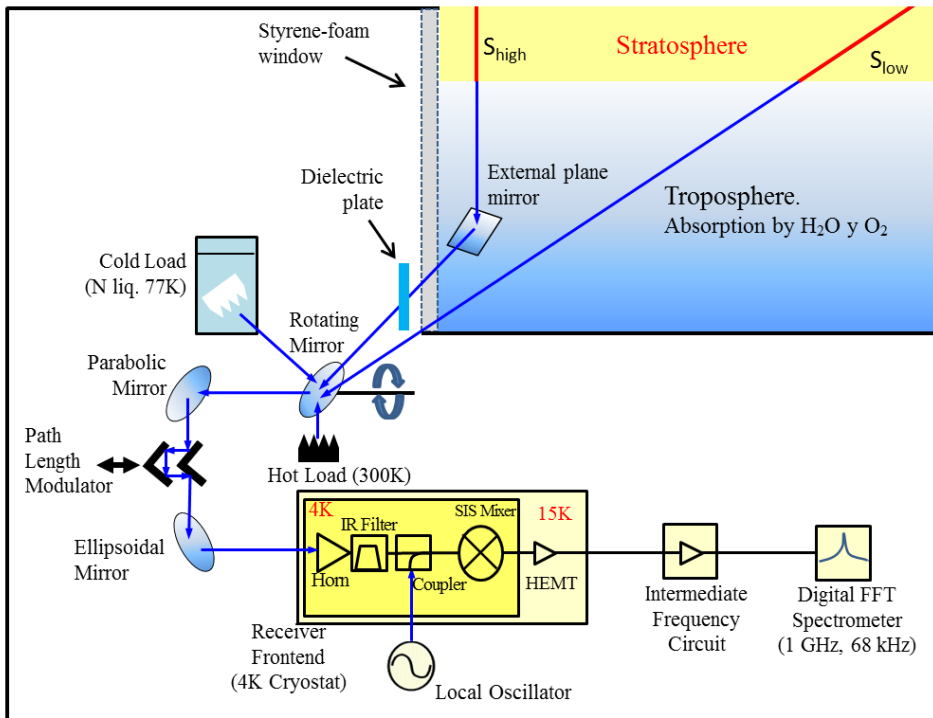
Styrene-foam window

$S_{high}$

Stratosphere

$S_{low}$

Dielectric plate

External plane mirror

Troposphere. Absorption by $H_2O$ y $O_2$

Cold Load (N liq. 77K)

Rotating Mirror

Parabolic Mirror

Path Length Modulator

Hot Load (300K)

4K

IR Filter

SIS Mixer

15K

Ellipsoidal Mirror

Horn

Coupler

HEMT

Intermediate Frequency Circuit

Digital FFT Spectrometer (1 GHz, 68 kHz)

Receiver Frontend (4K Cryostat)

Local Oscillator